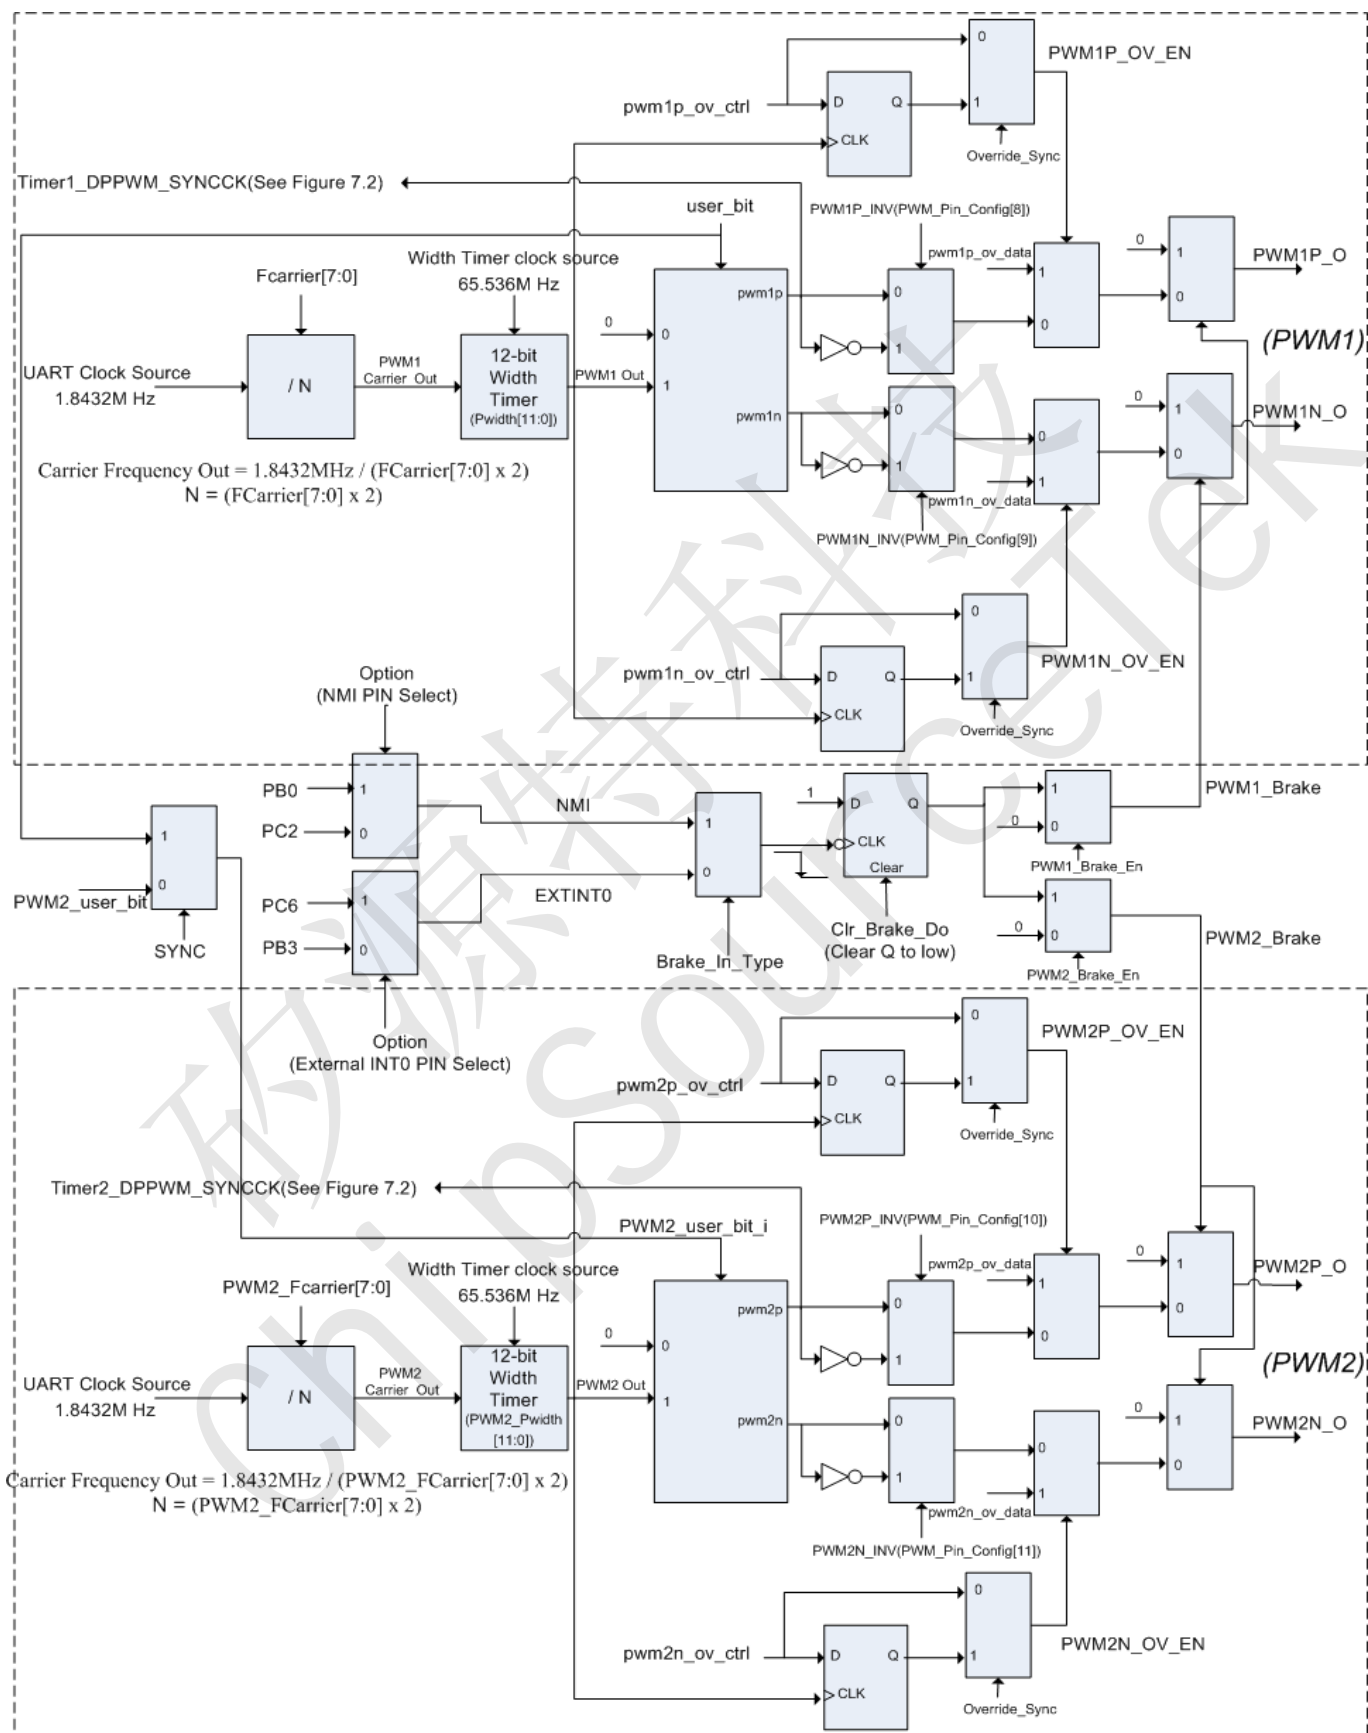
PWM1P_OV_EN
0
1
pwm1p_ov_ctrl
D Q
CLK
Override_Sync
Timer1_DPPWM_SYNCCK(See Figure 7.2)
user_bit
PWM1P_INV(PWM_Pin_Config[8])
Width Timer clock source
65.536M Hz
Fcarrier[7:0]
pwm1p_ov_data
0
1
PWM1P_O
pwm1p
0
1
0
0
0
1
(PWM1)
UART Clock Source
1.8432M Hz
/ N
PWM1
Carrier_Out
12-bit
Width
Timer
(Pwidth[11:0])
PWM1 Out
1
pwm1n
0
0
1
PWM1N_O
1
1
0
0
1
Carrier Frequency Out = 1.8432MHz / (FCarrier[7:0] x 2)
N = (FCarrier[7:0] x 2)
pwm1n_ov_data
PWM1N_INV(PWM_Pin_Config[9])
0
pwm1n_ov_ctrl
D Q
1
PWM1N_OV_EN
CLK
Override_Sync
Option
(NMI PIN Select)
PB0
1
PC2
0
NMI
1
D Q
CLK
Clear
1
1
0
PWM1_Brake
1
0
PWM2_user_bit
0
SYNC
PC6
1
PB3
0
EXTINT0
0
PWM1_Brake_En
1
0
0
Clr_Brake_Do
(Clear Q to low)
PWM2_Brake
Brake_In_Type
PWM2_Brake_En
Option
(External INT0 PIN Select)
0
PWM2P_OV_EN
pwm2p_ov_ctrl
D Q
1
CLK
Override_Sync
Timer2_DPPWM_SYNCCK(See Figure 7.2)
PWM2P_INV(PWM_Pin_Config[10])
PWM2_user_bit_i
Width Timer clock source
65.536M Hz
PWM2_Fcarrier[7:0]
pwm2p_ov_data
0
1
PWM2P_O
pwm2p
0
1
0
0
0
1
(PWM2)
UART Clock Source
1.8432M Hz
/ N
PWM2
Carrier_Out
12-bit
Width
Timer
(PWM2_Pwidth
[11:0])
PWM2 Out
1
pwm2n
0
0
1
PWM2N_O
1
1
0
0
1
Carrier Frequency Out = 1.8432MHz / (PWM2_FCarrier[7:0] x 2)
N = (PWM2_FCarrier[7:0] x 2)
pwm2n_ov_data
PWM2N_INV(PWM_Pin_Config[11])
0
pwm2n_ov_ctrl
D Q
1
PWM2N_OV_EN
CLK
Override_Sync